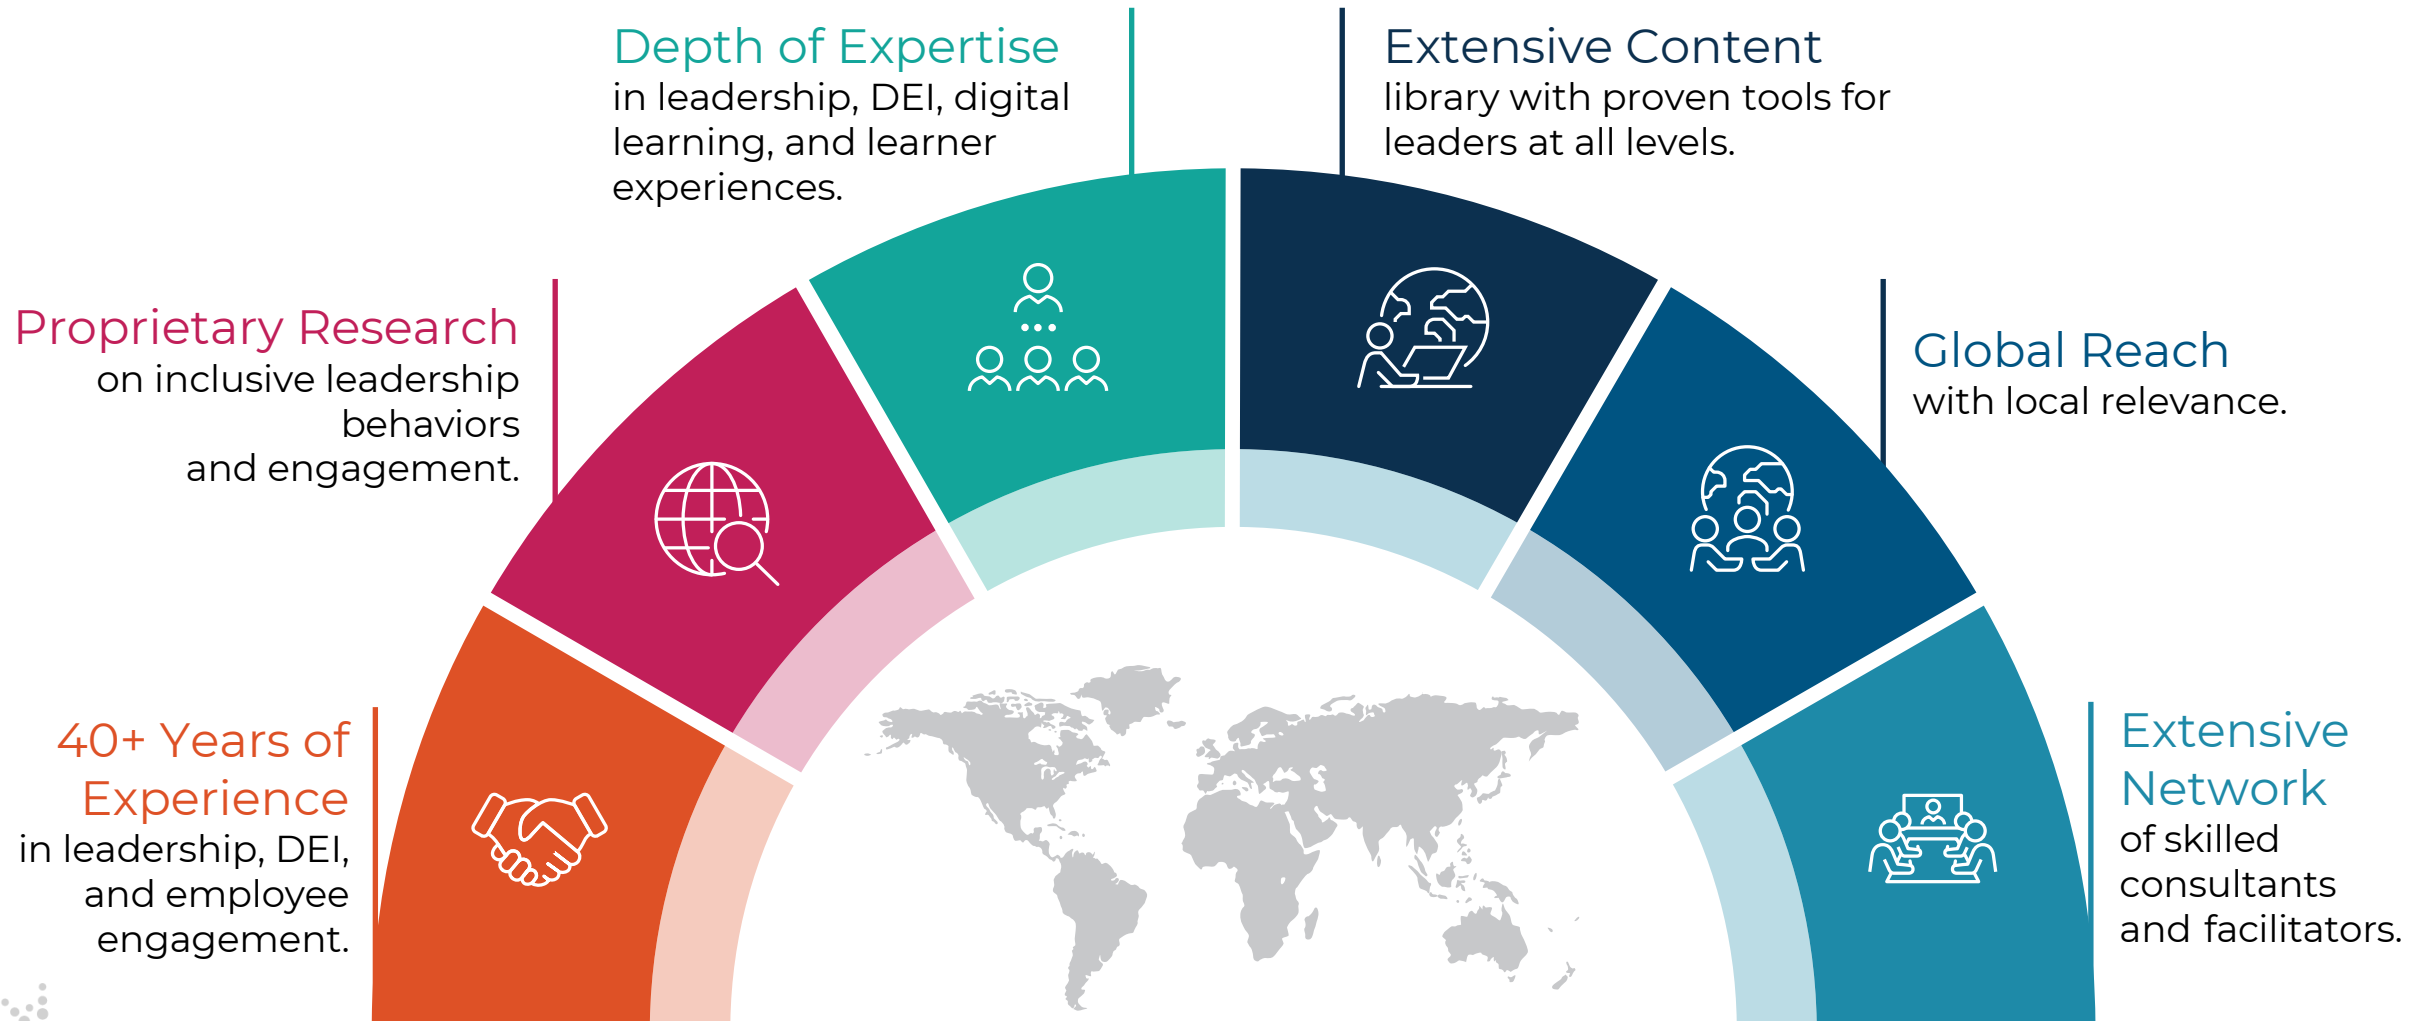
Depth of Expertise
in leadership, DEI, digital learning, and learner experiences.

Extensive Content
library with proven tools for leaders at all levels.

Proprietary Research
on inclusive leadership behaviors and engagement.

Global Reach
with local relevance.

40+ Years of Experience
in leadership, DEI, and employee engagement.

Extensive Network
of skilled consultants and facilitators.